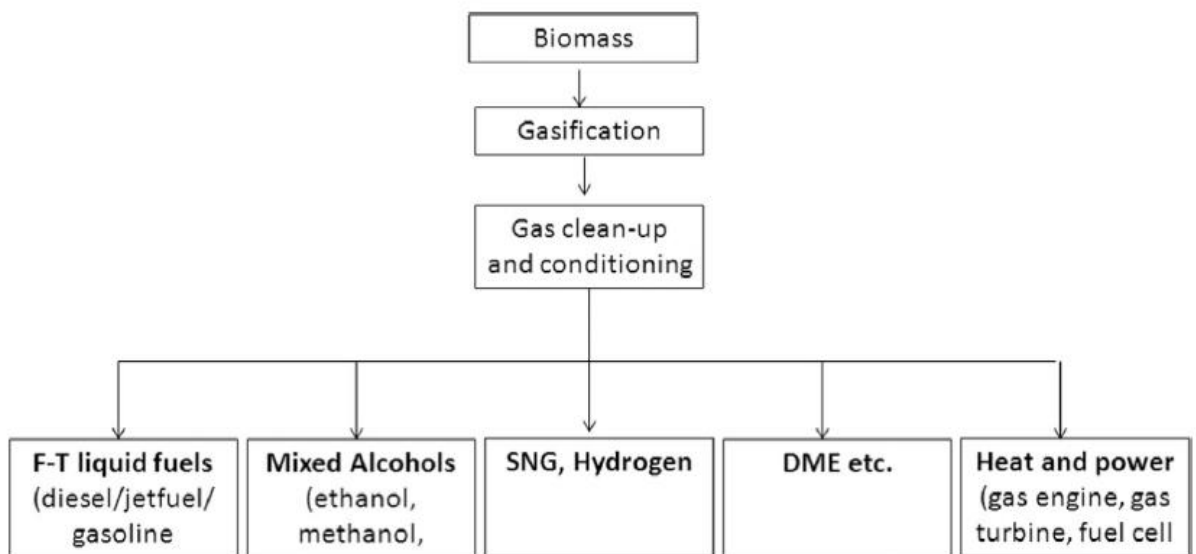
Biomass

Gasification

Gas clean-up and conditioning

**F-T liquid fuels** (diesel/jetfuel/ gasoline

**Mixed Alcohols** (ethanol, methanol,

**SNG, Hydrogen**

**DME etc.**

**Heat and power** (gas engine, gas turbine, fuel cell